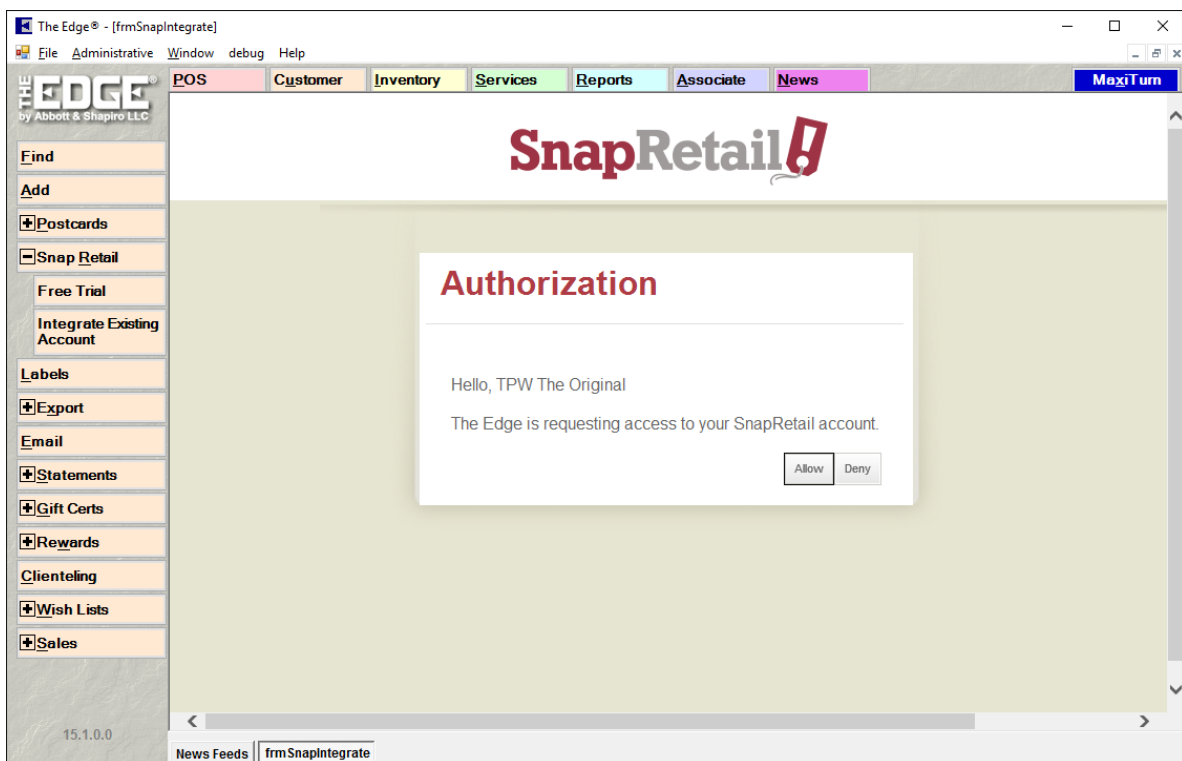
The Edge® - [frmSnapIntegrate]

File Administrative Window debug Help

THE EDGE® by Abbott & Shapiro LLC

POS Customer Inventory Services Reports Associate News MaxiTurn

Find
Add
Postcards
Snap Retail
Free Trial
Integrate Existing Account
Labels
Export
Email
Statements
Gift Certs
Rewards
Clienteling
Wish Lists
Sales

15.1.0.0

SnapRetail!

Authorization

Hello, TPW The Original

The Edge is requesting access to your SnapRetail account.

Allow Deny

News Feeds frmSnapIntegrate